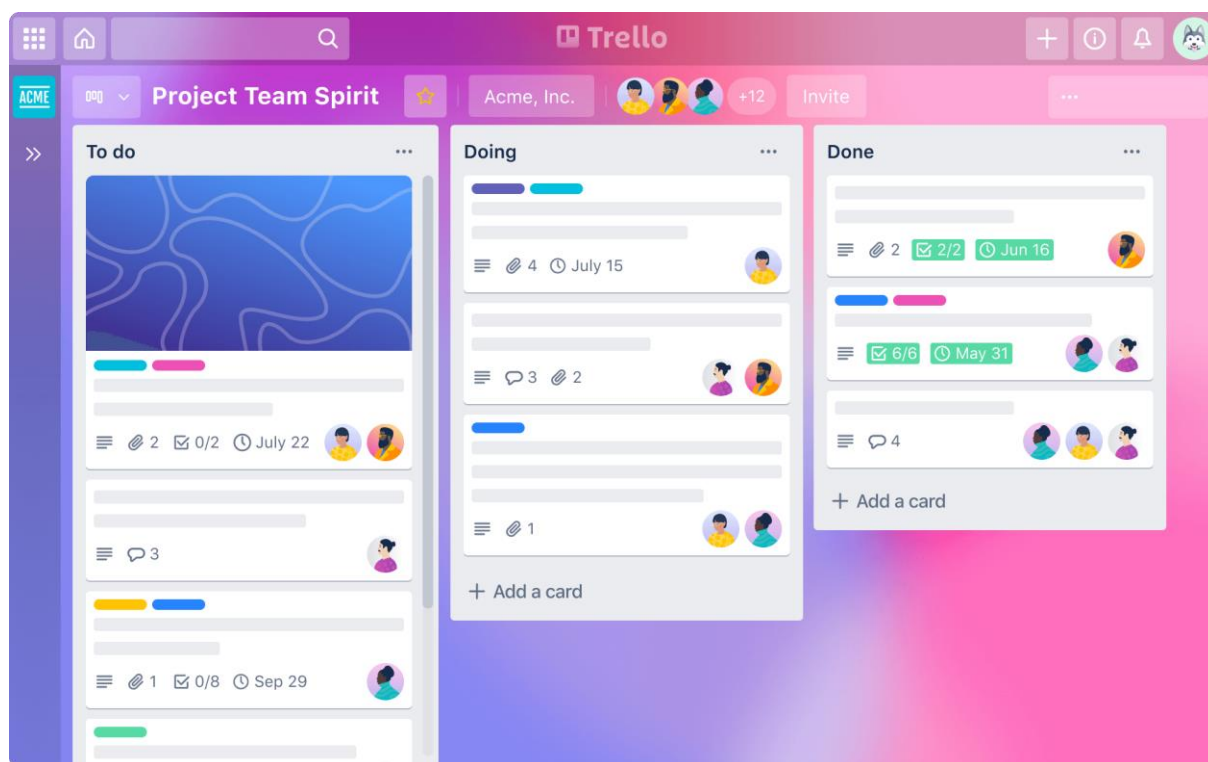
Trello

ACME

Project Team Spirit

Acme, Inc.

+12

Invite

...

To do

...

2 0/2 July 22

3

1 0/8 Sep 29

Doing

...

4 July 15

3 2

1

+ Add a card

Done

...

2 2/2 Jun 16

6/6 May 31

4

+ Add a card